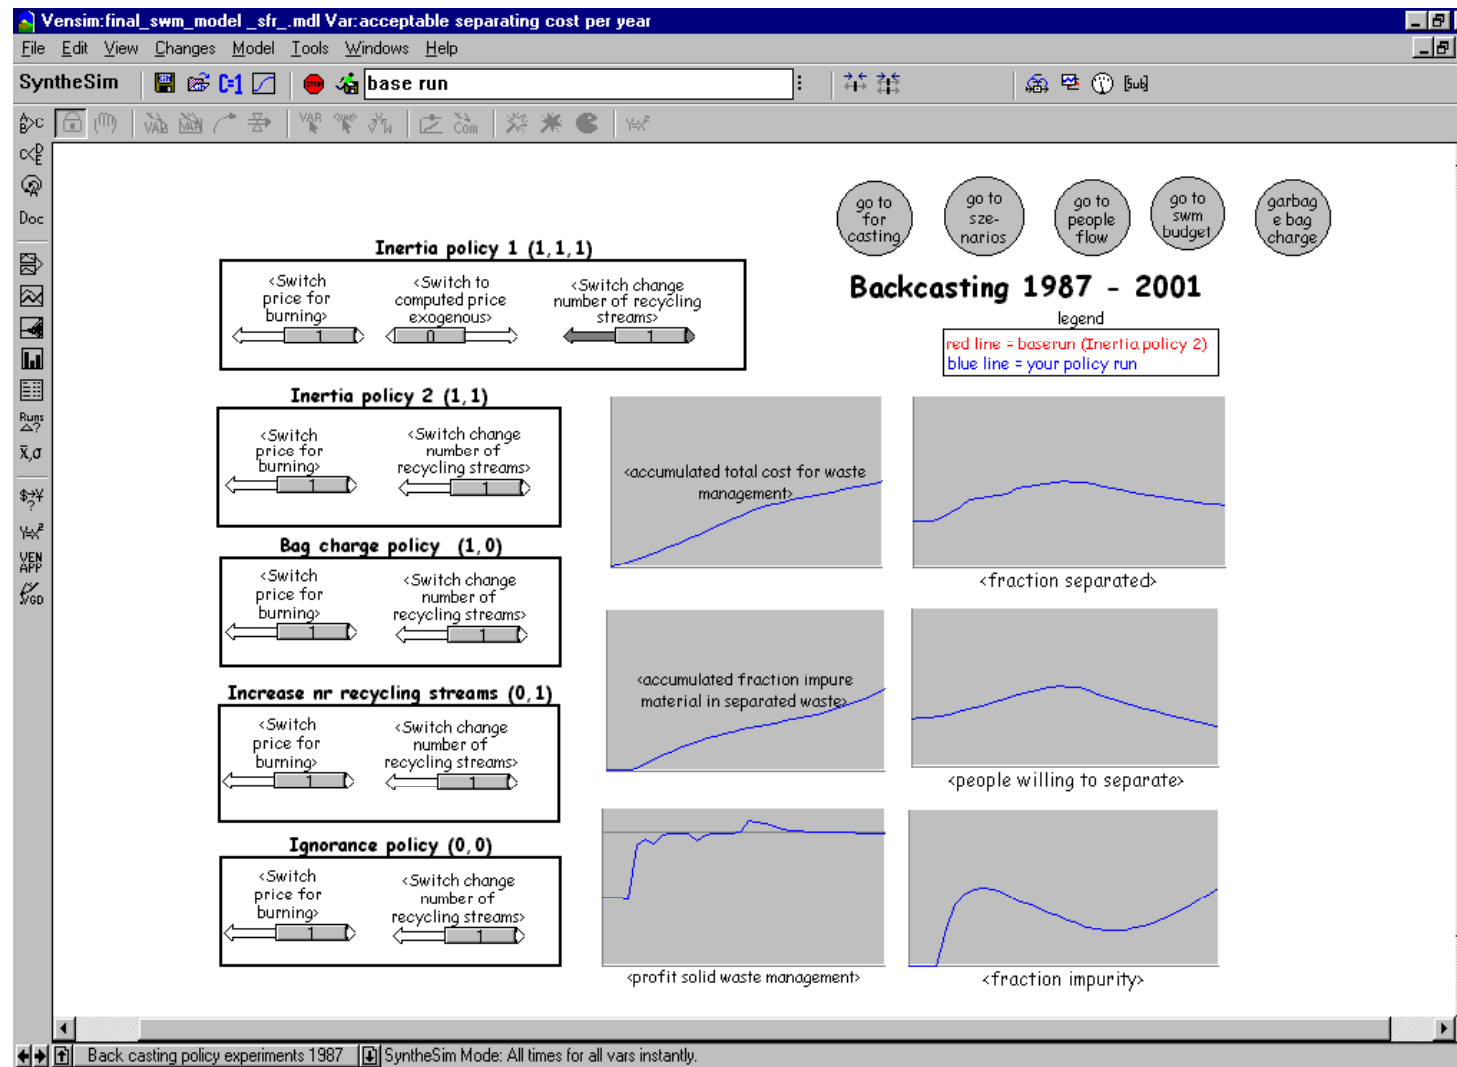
Vensim:final_swm_model _sfr_.mdl Var:acceptable separating cost per year

File Edit View Changes Model Tools Windows Help

SyntheSim base run

Doc

Runs

go to for casting

go to sze-narios

go to people flow

go to swm budget

garbag e bag charge

Backcasting 1987 - 2001

legend

red line = baserun (Inertia policy 2)
blue line = your policy run

Inertia policy 1 (1,1,1)

<Switch price for burning> 1

<Switch to computed price exogenous> 0

<Switch change number of recycling streams> 1

Inertia policy 2 (1,1)

<Switch price for burning> 1

<Switch change number of recycling streams> 1

Bag charge policy (1,0)

<Switch price for burning> 1

<Switch change number of recycling streams> 1

Increase nr recycling streams (0,1)

<Switch price for burning> 1

<Switch change number of recycling streams> 1

Ignorance policy (0,0)

<Switch price for burning> 1

<Switch change number of recycling streams> 1

<accumulated total cost for waste management>

<fraction separated>

<accumulated fraction impure material in separated waste>

<people willing to separate>

<profit solid waste management>

<fraction impurity>

Back casting policy experiments 1987

SyntheSim Mode: All times for all vars instantly.